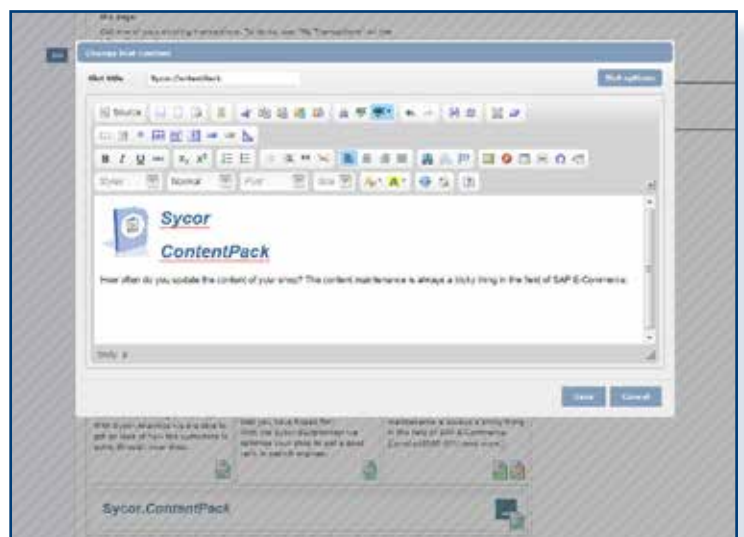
Change Slot content

Slot title Sycor.ContentPack

Slot options

Source

B I U abc $x_2$ $x^2$

Styles Normal Font Size

Sycor

ContentPack

How often do you update the content of your shop? The content maintenance is always a tricky thing in the field of SAP E-Commerce.

body p

Save Cancel

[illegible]

Sycor.ContentPack